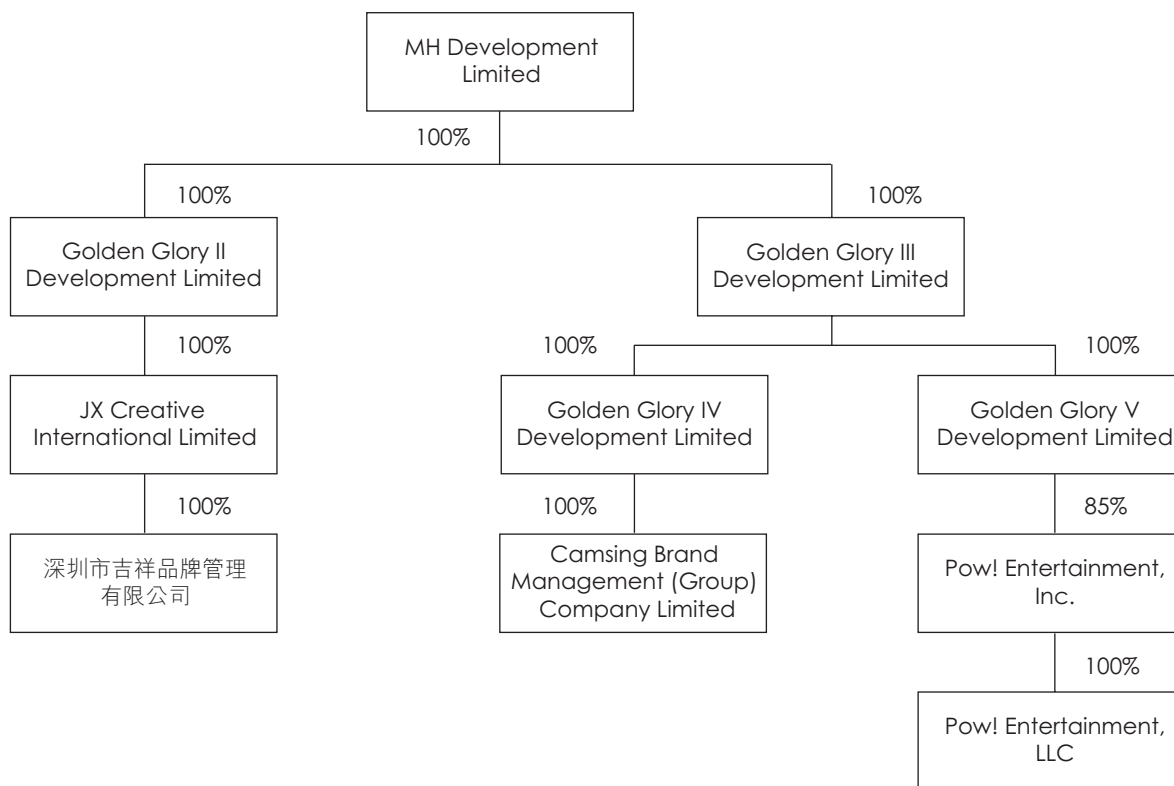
MH Development Limited

100%

100%

Golden Glory II Development Limited

100%

JX Creative International Limited

100%

深圳市吉祥品牌管理有限公司

100%

Golden Glory III Development Limited

100%

Golden Glory IV Development Limited

100%

Camsing Brand Management (Group) Company Limited

100%

Golden Glory V Development Limited

85%

Pow! Entertainment, Inc.

100%

Pow! Entertainment, LLC